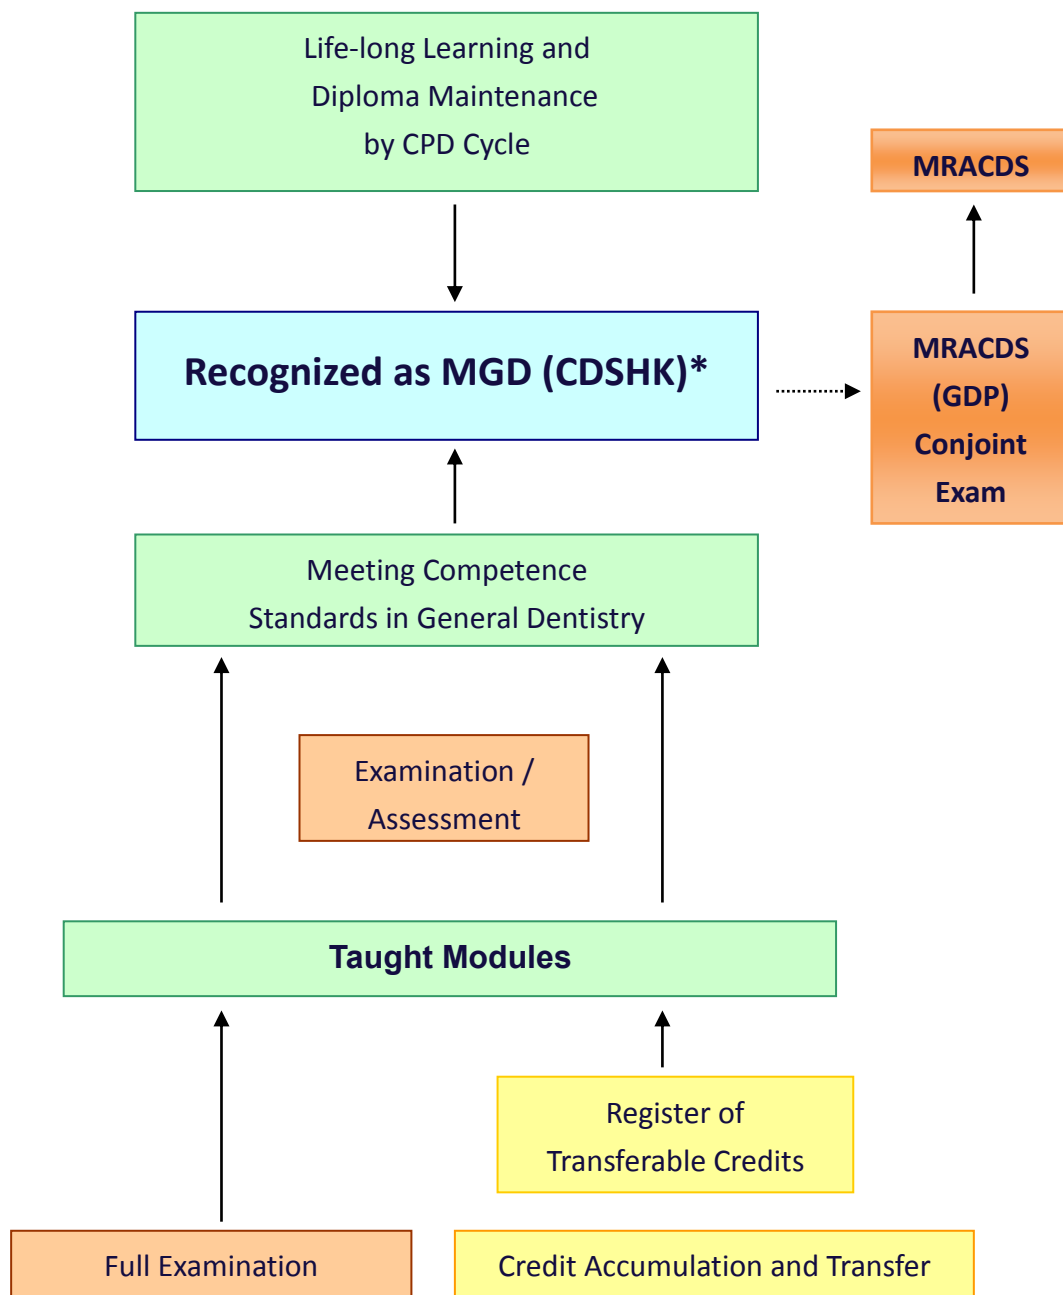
Life-long Learning and
Diploma Maintenance
by CPD Cycle

MRACDS

Recognized as MGD (CDSHK)*

MRACDS
(GDP)
Conjoint
Exam

Meeting Competence
Standards in General Dentistry

Examination /
Assessment

Taught Modules

Register of
Transferable Credits

Full Examination

Credit Accumulation and Transfer